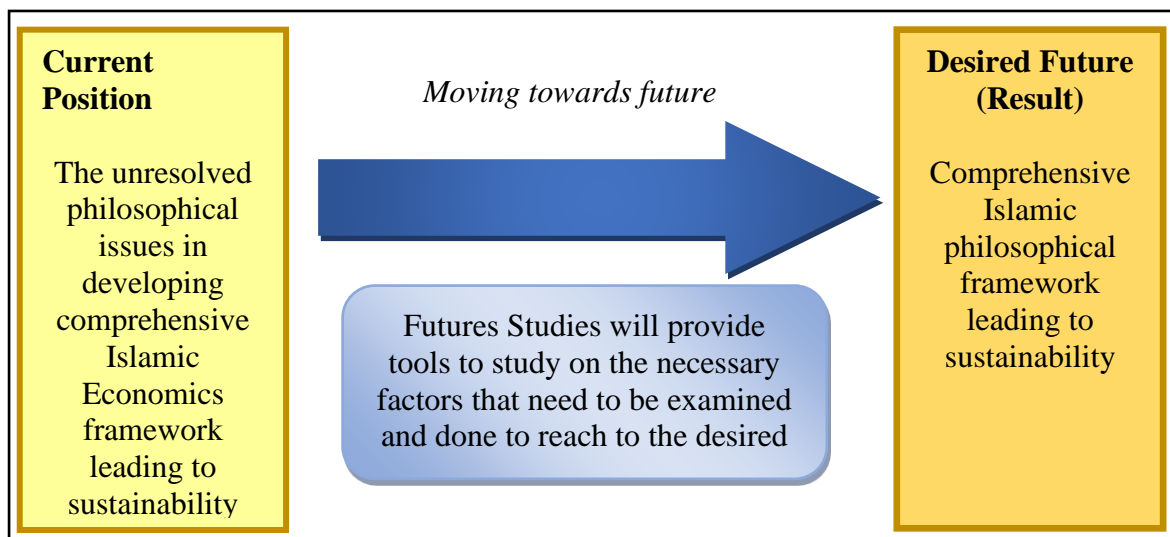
Current Position

The unresolved philosophical issues in developing comprehensive Islamic Economics framework leading to sustainability

Moving towards future

Futures Studies will provide tools to study on the necessary factors that need to be examined and done to reach to the desired

Desired Future (Result)

Comprehensive Islamic philosophical framework leading to sustainability